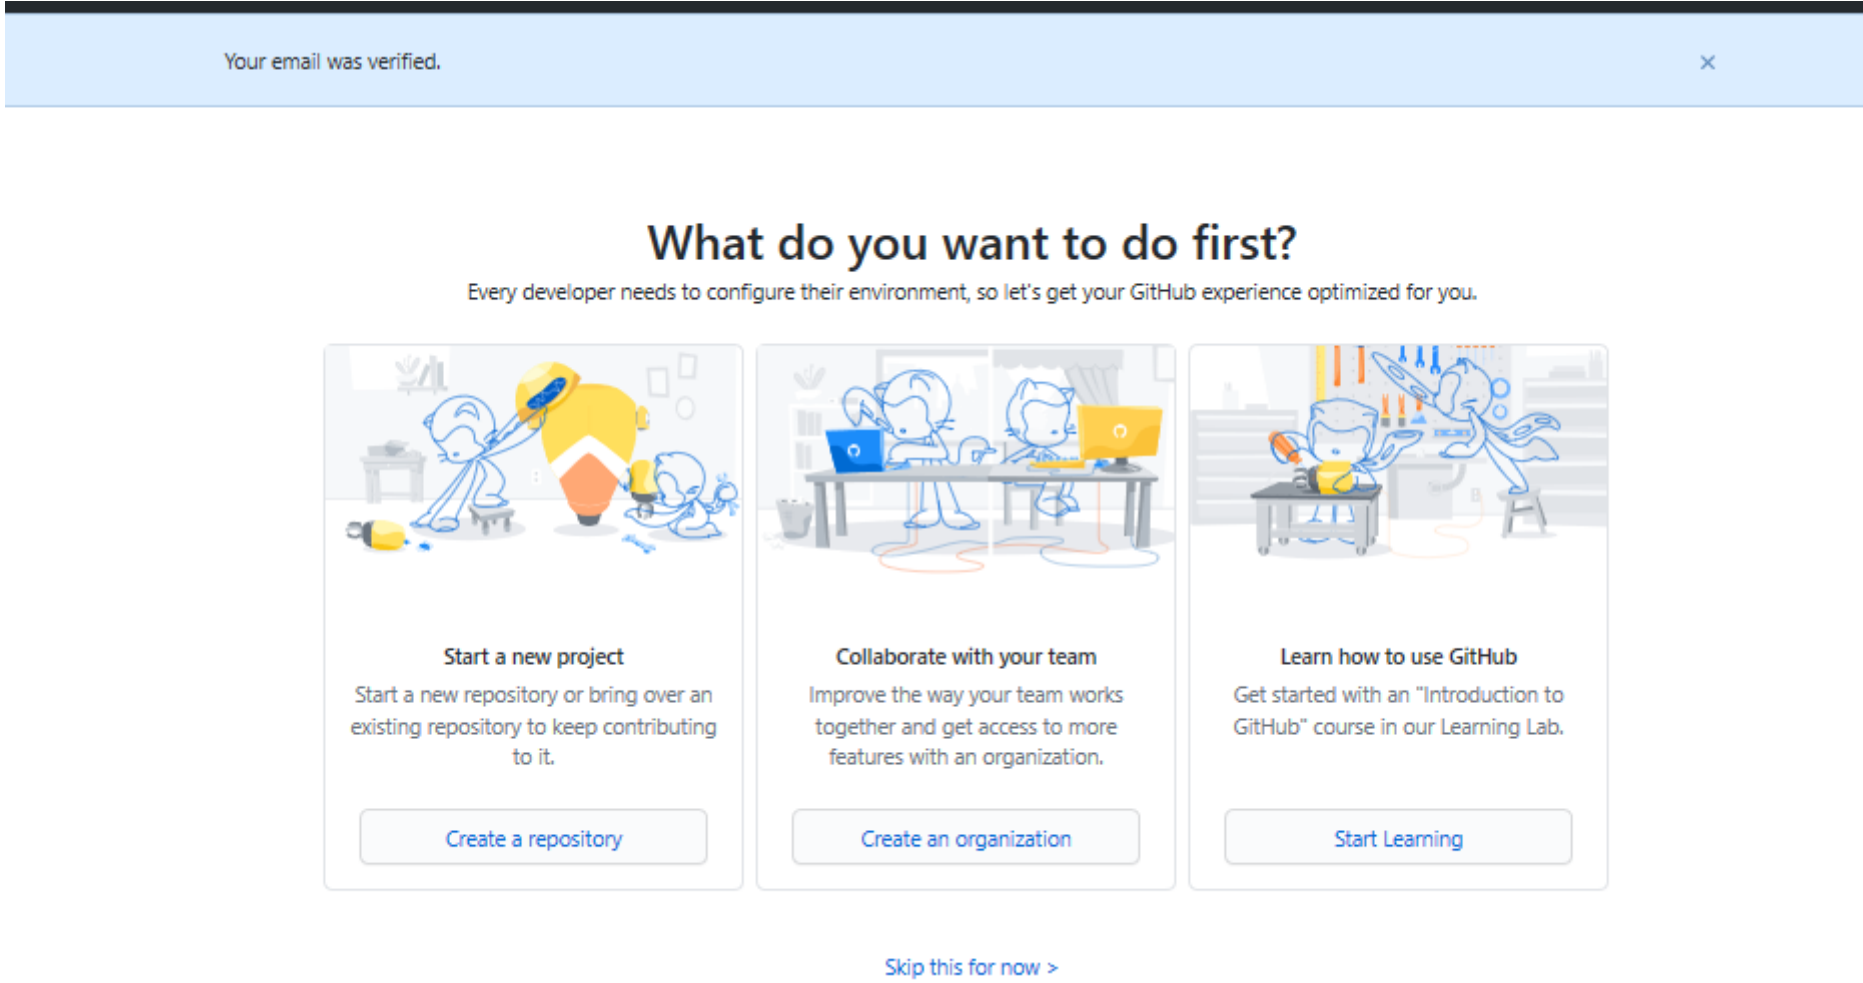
Your email was verified.

×

What do you want to do first?

Every developer needs to configure their environment, so let's get your GitHub experience optimized for you.

Start a new project

Start a new repository or bring over an existing repository to keep contributing to it.

Create a repository

Collaborate with your team

Improve the way your team works together and get access to more features with an organization.

Create an organization

Learn how to use GitHub

Get started with an "Introduction to GitHub" course in our Learning Lab.

Start Learning

Skip this for now >